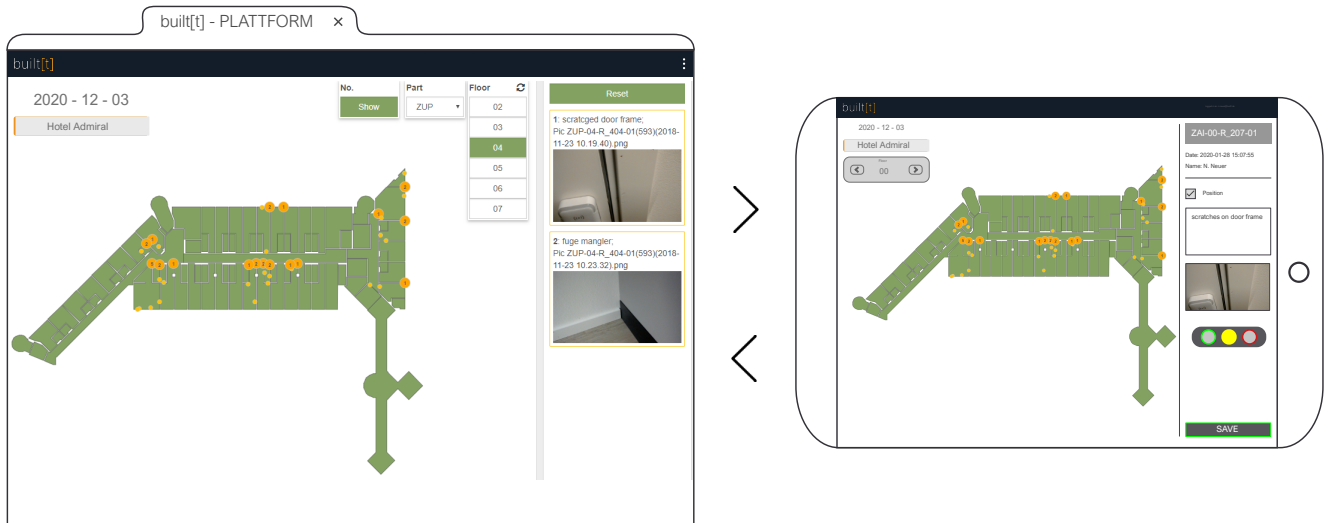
built[t] - PLATTFORM ×

built[t]

2020 - 12 - 03

Hotel Admiral

No.

Show

Part

ZUP

Floor

02

03

04

05

06

07

Reset

1: scratcged door frame;
Pic ZUP-04-R_404-01(593)(2018-11-23 10.19.40).png

2: fuge mangler;
Pic ZUP-04-R_404-01(593)(2018-11-23 10.23.32).png

built[t]

2020 - 12 - 03

Hotel Admiral

00

ZAI-00-R_207-01

Date: 2020-01-28 15:07:55
Name: N. Neuer

Position

scratches on door frame

SAVE